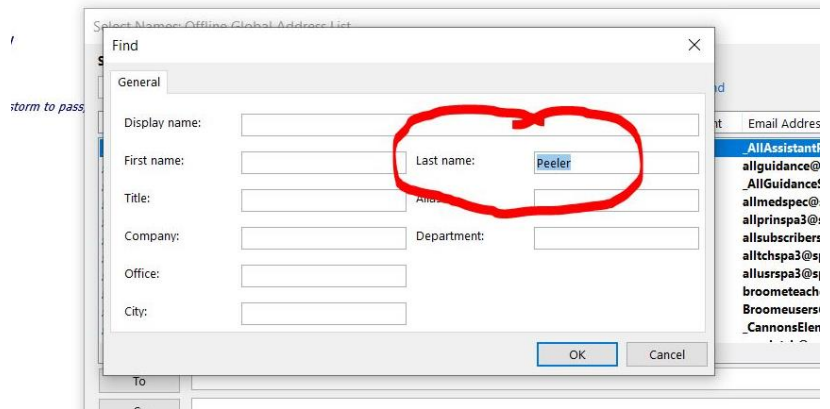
storm to pass

Select Names: Offline Global Address List

Find

General

Display name:

First name:

Last name: Peeler

Title:

Alias:

Company:

Department:

Office:

City:

OK

Cancel

To

nd

nt

Email Addres

_AllAssistant

allguidance@

_AllGuidance

allmedspec@

allprinspa3@s

allsubscribers

alltchspa3@sp

allusrspa3@sp

broometeache

Broomeusers

_CannonsElen